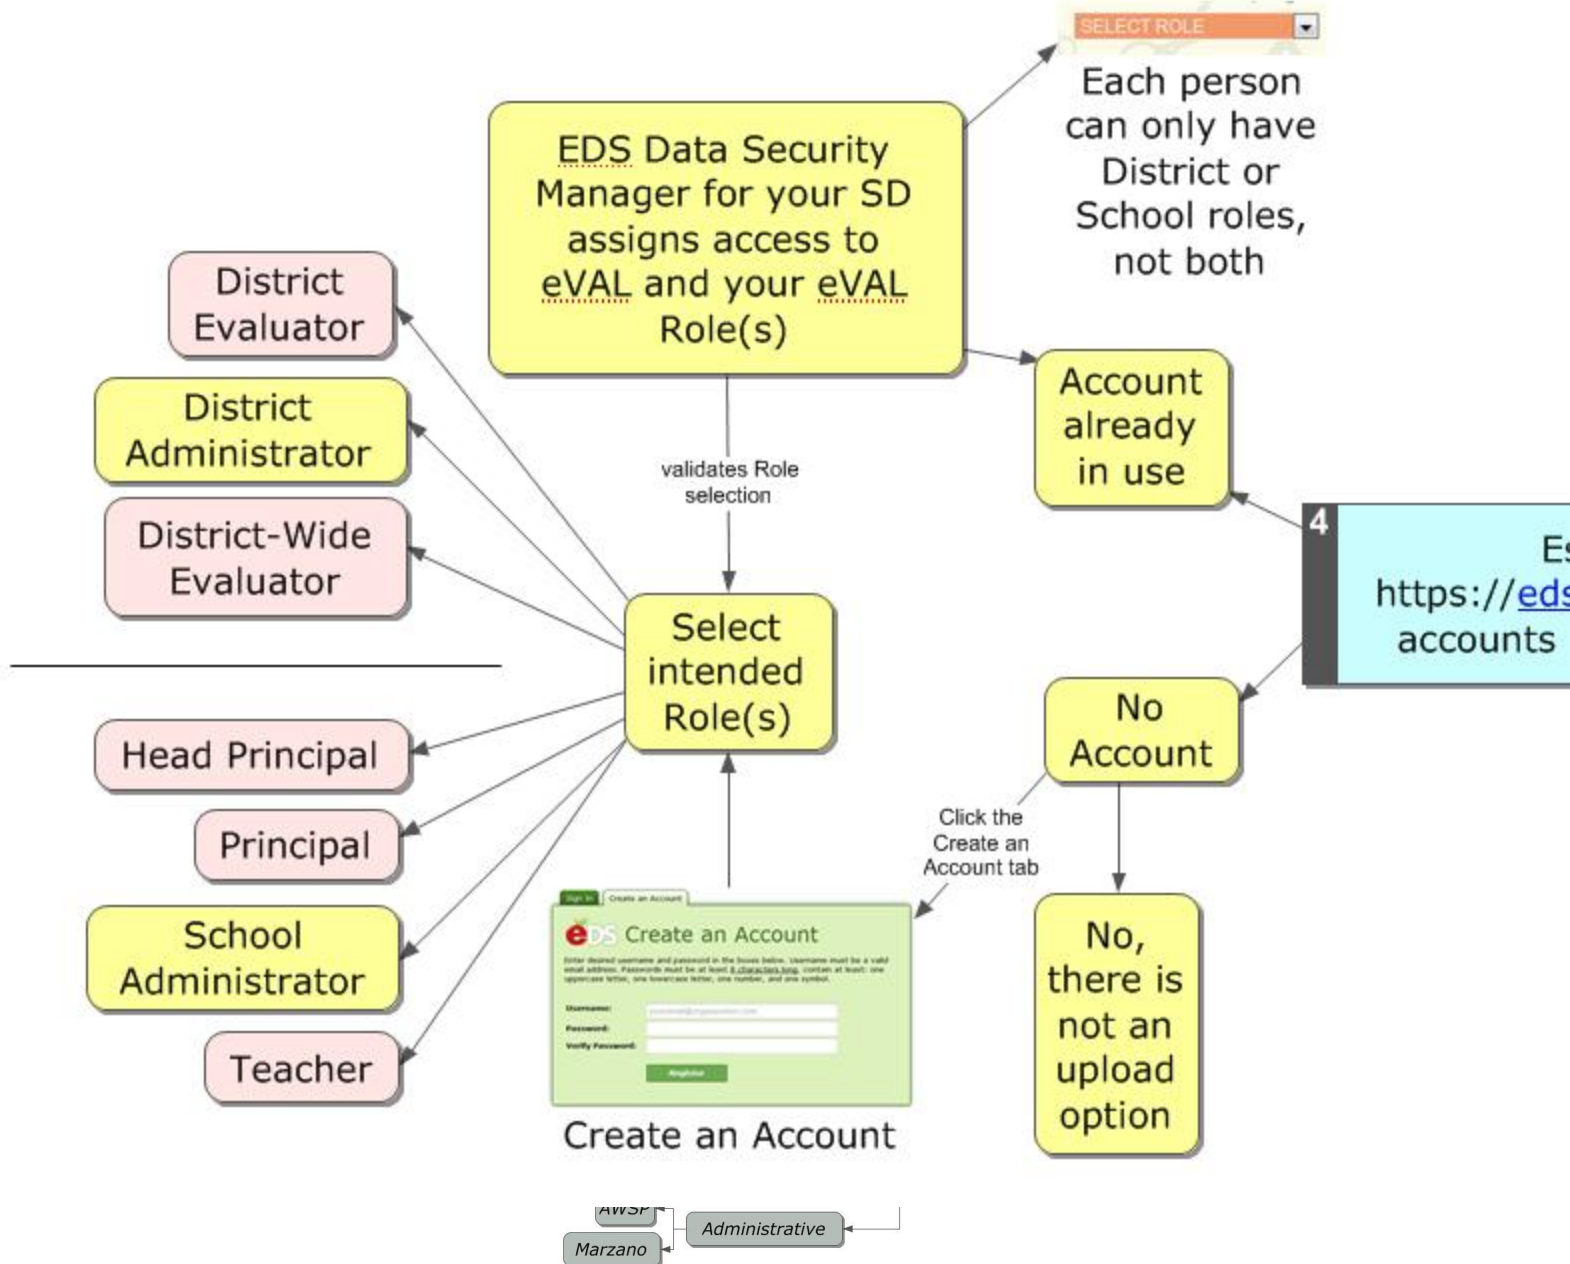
SELECT ROLE

Each person can only have District or School roles, not both

EDS Data Security Manager for your SD assigns access to eVAL and your eVAL Role(s)

District Evaluator

District Administrator

District-Wide Evaluator

Head Principal

Principal

School Administrator

Teacher

validates Role selection

Select intended Role(s)

Account already in use

4

Es
https://eds
accounts

No Account

Click the Create an Account tab

No, there is not an upload option

Sign In | Create an Account

eDS Create an Account

Enter desired username and password in the boxes below. Username must be a valid email address. Passwords must be at least 8 characters long, contain at least: one uppercase letter, one lowercase letter, one number, and one symbol.

Username:
Password:
Verify Password:

Register

Create an Account

AWSP

Administrative

Marzano